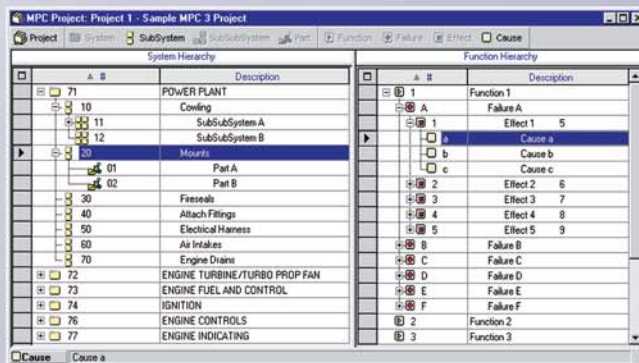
MPC Project: Project 1 - Sample MPC 3 Project

Project System SubSystem SubSubSystem Part Function Failure Effect Cause

System Hierarchy

| | # | Description |
|---|---|---|
| | 71 | POWER PLANT |
| | 10 | Cowling |
| | 11 | SubSubSystem A |
| | 12 | SubSubSystem B |
| | 20 | Mounts |
| | 01 | Part A |
| | 02 | Part B |
| | 30 | Fireseals |
| | 40 | Attach Fittings |
| | 50 | Electrical Harness |
| | 60 | Air Intakes |
| | 70 | Engine Drains |
| | 72 | ENGINE TURBINE/TURBO PROP FAN |
| | 73 | ENGINE FUEL AND CONTROL |
| | 74 | IGNITION |
| | 76 | ENGINE CONTROLS |
| | 77 | ENGINE INDICATING |

Function Hierarchy

| | # | Description |
|---|---|---|
| | 1 | Function 1 |
| | A | Failure A |
| | 1 | Effect 1 5 |
| | a | Cause a |
| | b | Cause b |
| | c | Cause c |
| | 2 | Effect 2 6 |
| | 3 | Effect 3 7 |
| | 4 | Effect 4 8 |
| | 5 | Effect 5 9 |
| | B | Failure B |
| | C | Failure C |
| | D | Failure D |
| | E | Failure E |
| | F | Failure F |
| | 2 | Function 2 |
| | 3 | Function 3 |

Cause Cause a